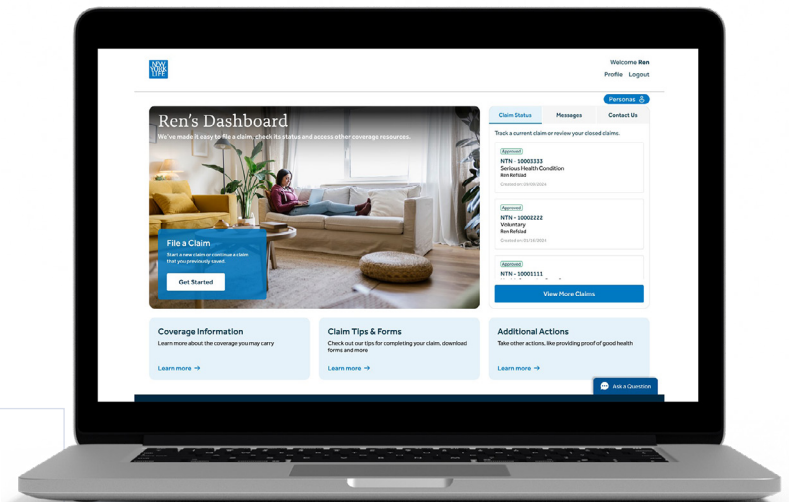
NEW YORK LIFE

Welcome Ren
Profile Logout

Personas

Ren's Dashboard
We've made it easy to file a claim, check its status and access other coverage resources.

File a Claim
Start a new claim or continue a claim that you previously saved.
Get Started

Claim Status | Messages | Contact Us

Track a current claim or review your closed claims.

Approved
NTN - 10003333
Serious Health Condition
Ren Refsled
Created on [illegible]

Approved
NTN - 10002222
Voluntary
Ren Refsled
Created on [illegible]

Approved
NTN - 10001111

View More Claims

Coverage Information
Learn more about the coverage you may carry
Learn more →

Claim Tips & Forms
Check out our tips for completing your claim, download forms and more
Learn more →

Additional Actions
Take other actions, like providing proof of good health
Learn more →

Ask a Question